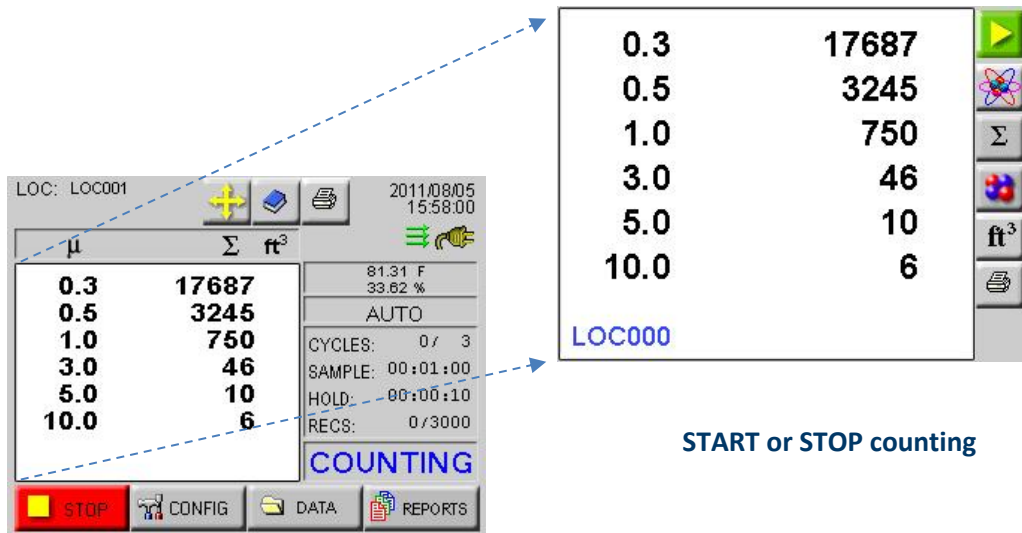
LOC: LOC001

2011/08/05
15:58:00

| μ | Σ | $ft^3$ |
|---|---|---|
| 0.3 | 17687 | |
| 0.5 | 3245 | |
| 1.0 | 750 | |
| 3.0 | 46 | |
| 5.0 | 10 | |
| 10.0 | 6 | |

81.31 F
33.62 %

AUTO

CYCLES: 0/ 3
SAMPLE: 00:01:00
HOLD: 00:00:10
RECS: 0/3000

COUNTING

STOP CONFIG DATA REPORTS

| | |
|---|---|
| 0.3 | 17687 |
| 0.5 | 3245 |
| 1.0 | 750 |
| 3.0 | 46 |
| 5.0 | 10 |
| 10.0 | 6 |

LOC000

Σ
$ft^3$

START or STOP counting